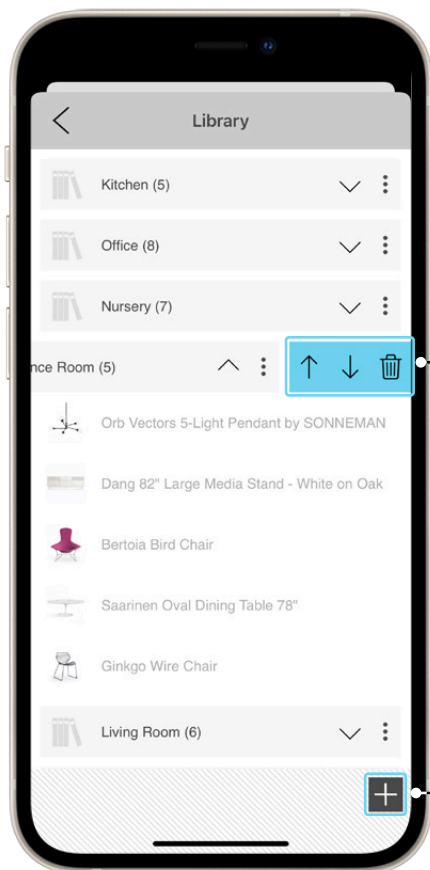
Library

Kitchen (5)

Office (8)

Nursery (7)

nce Room (5)

Orb Vectors 5-Light Pendant by SONNEMAN

Dang 82" Large Media Stand - White on Oak

Bertoia Bird Chair

Saarinen Oval Dining Table 78"

Ginkgo Wire Chair

Living Room (6)